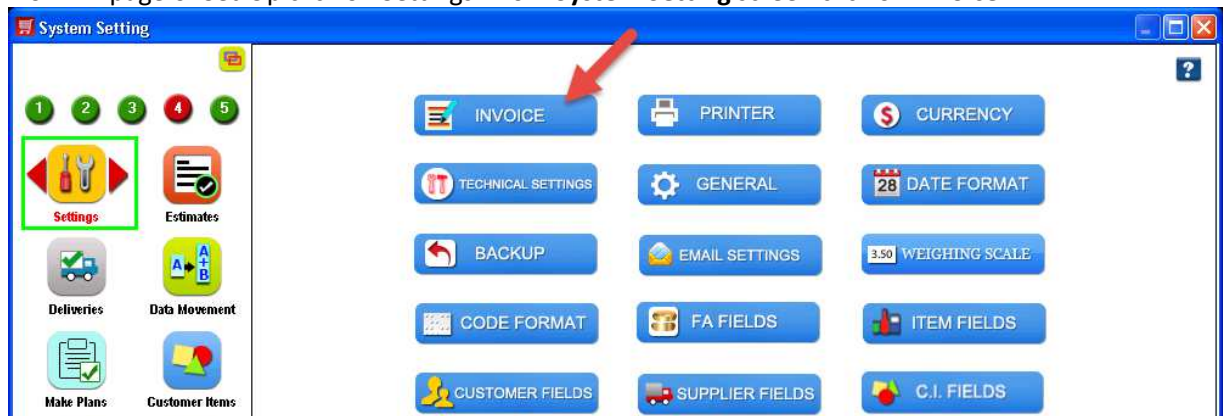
System Setting

1 2 3 4 5

Settings
Estimates
Deliveries
Data Movement
Make Plans
Customer Items

?

INVOICE
PRINTER
CURRENCY
TECHNICAL SETTINGS
GENERAL
28 DATE FORMAT
BACKUP
EMAIL SETTINGS
3.50 WEIGHING SCALE
CODE FORMAT
FA FIELDS
ITEM FIELDS
CUSTOMER FIELDS
SUPPLIER FIELDS
C.I. FIELDS